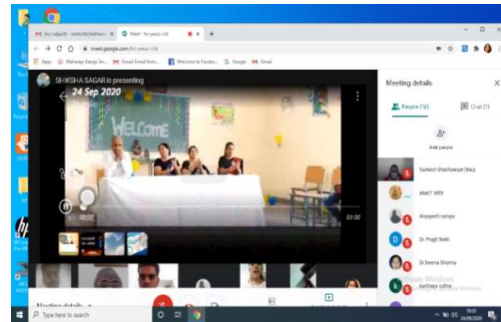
SHIKSHA SAGAR is presenting

24 Sep 2020

WELCOME

Meeting details

People (12)

Chat (1)

Add people

Santosh Shekhawat (You)

ANKIT RIRR

divyajoshi sarupa

Dr Pragti Sobti

Dr Seema Sharma

Activate Windows

Meeting details

Type here to search

meet.google.com

Apps

Maharaja Ganga Sin...

Email

Welcome to Faculty...

Google

Gmail